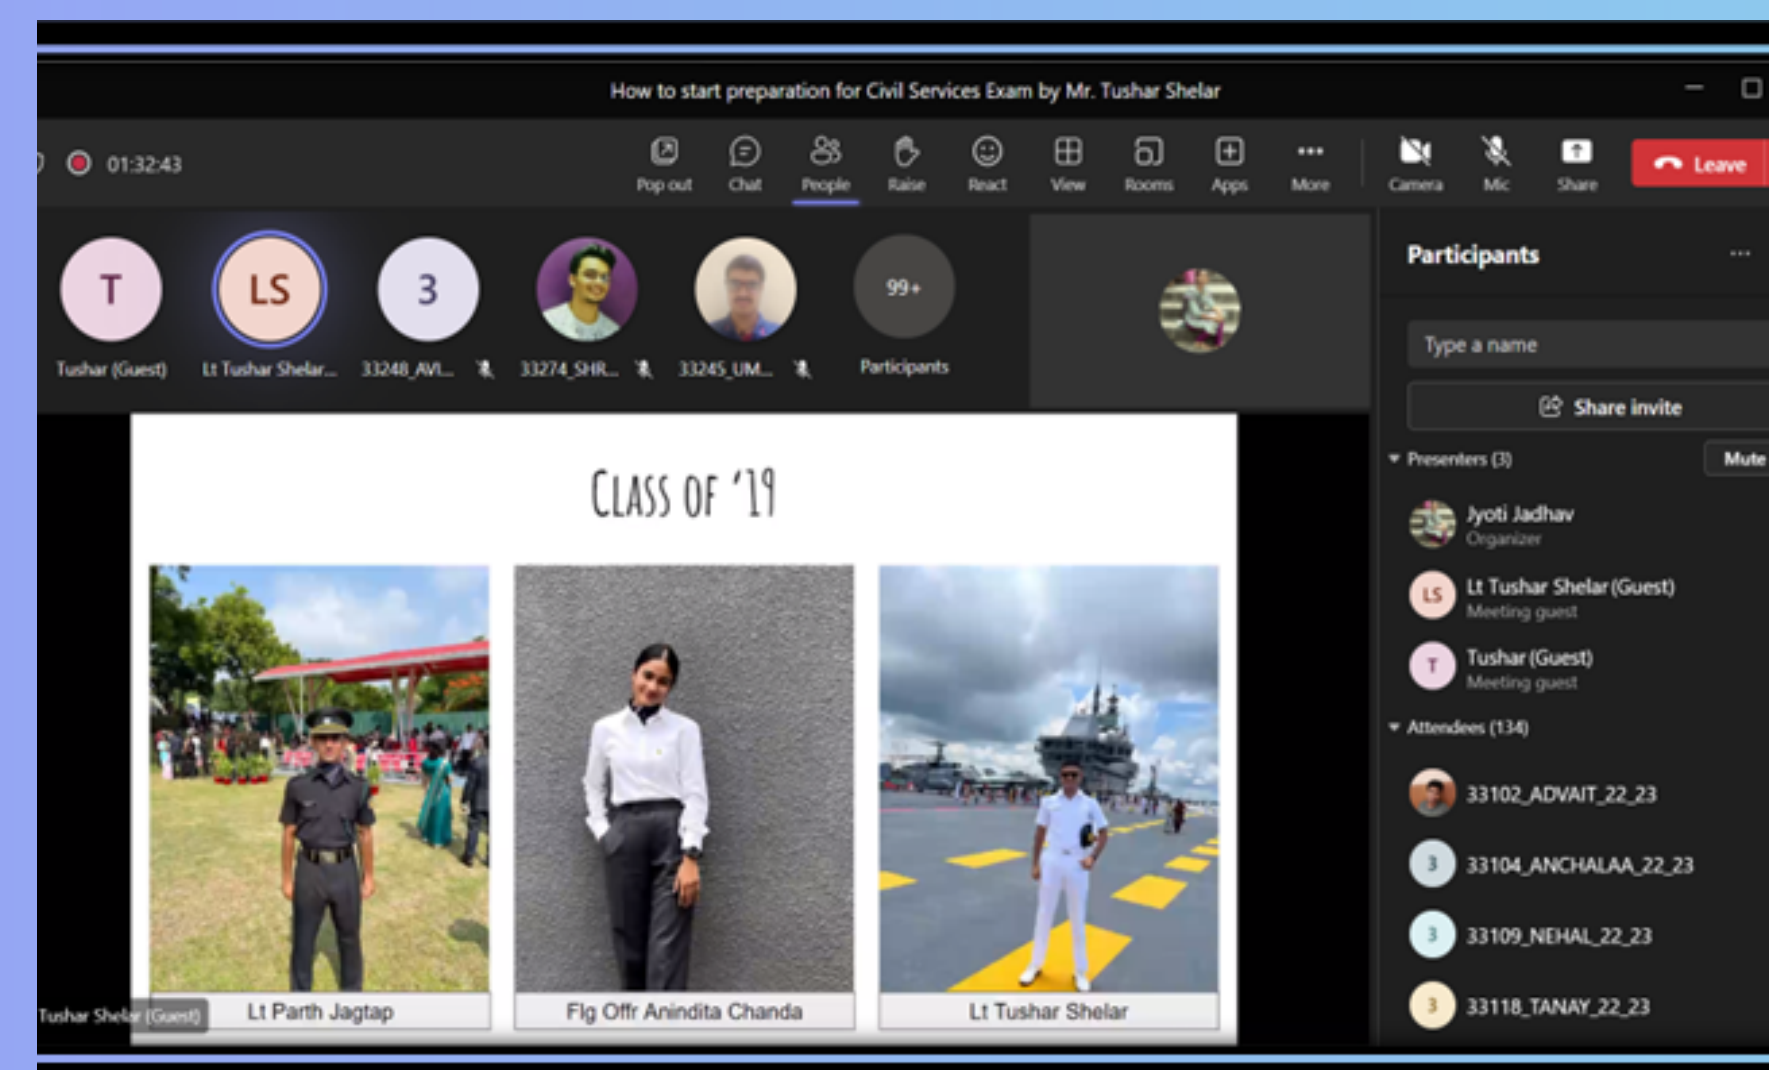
How to start preparation for Civil Services Exam by Mr. Tushar Shelar

01:32:43

Pop out
Chat
People
Raise
React
View
Rooms
Apps
More
Camera
Mic
Share
Leave

T
Tushar (Guest)
LS
Lt Tushar Shelar...
3
33248_AVI...
33274_SHR...
33245_UM...
99+
Participants

Participants
Type a name
Share invite
Presenters (3)
Mute
Jyoti Jadhav
Organizer
LS
Lt Tushar Shelar (Guest)
Meeting guest
T
Tushar (Guest)
Meeting guest
Attendees (134)
33102_ADVAIT_22_23
3
33104_ANCHALAA_22_23
3
33109_NEHAL_22_23
3
33118_TANAY_22_23

CLASS OF '19

Lt Parth Jagtap
Flg Offr Anindita Chanda
Lt Tushar Shelar

Tushar Shelar (Guest)